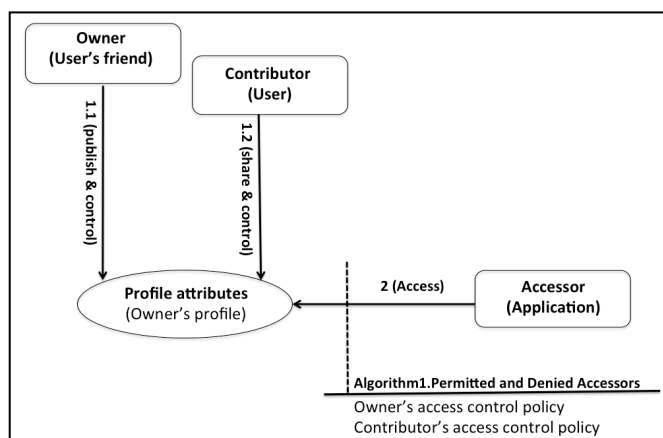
Owner
(User's friend)

Contributor
(User)

1.1 (publish & control)

1.2 (share & control)

Profile attributes
(Owner's profile)

2 (Access)

Accessor
(Application)

Algorithm1.Permitted and Denied Accessors

Owner's access control policy
Contributor's access control policy